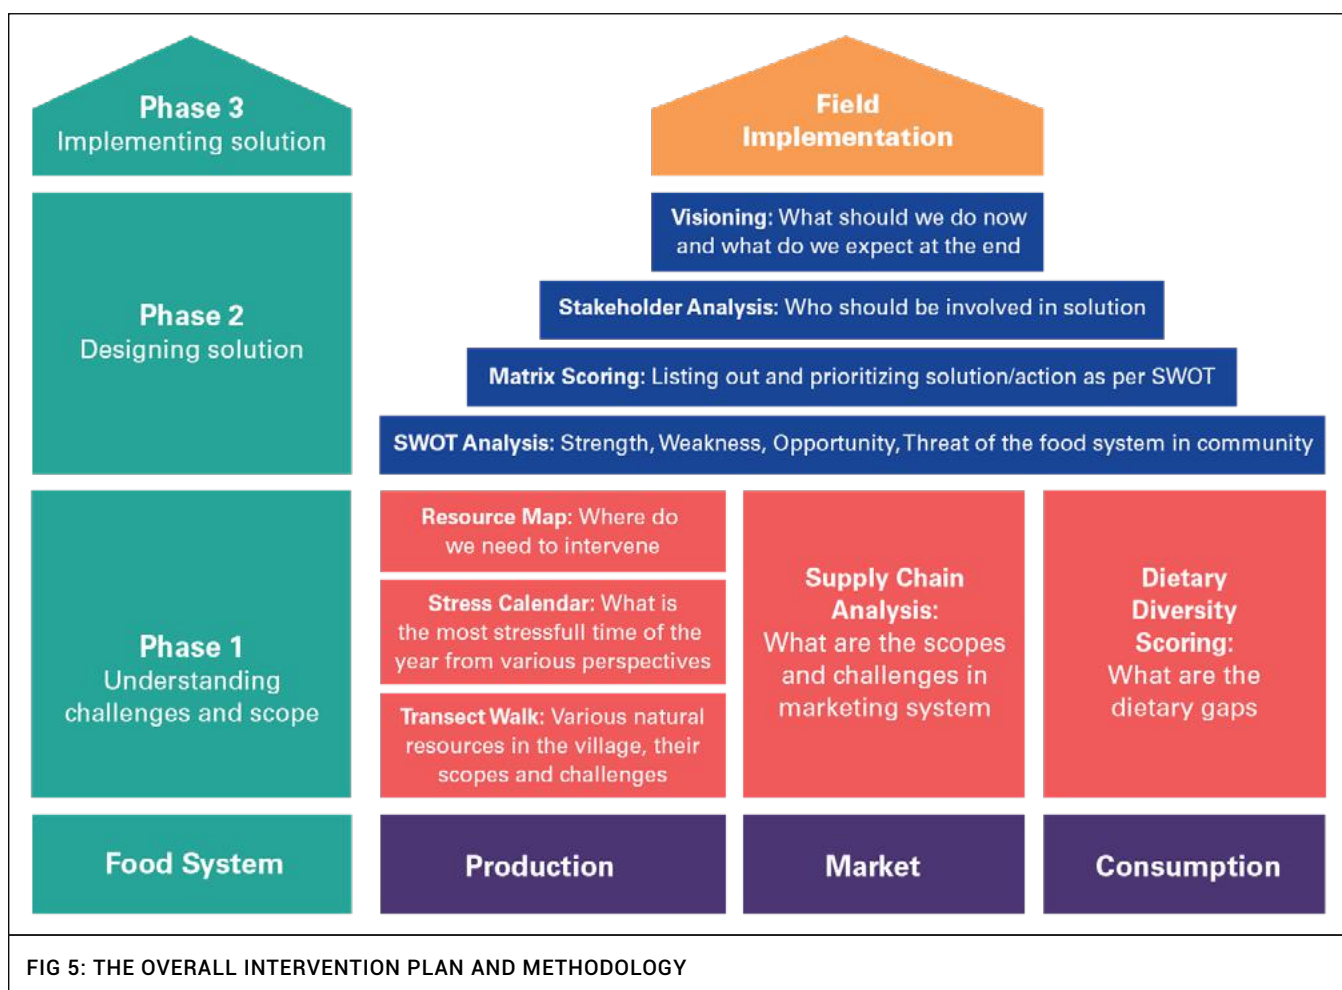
Phase 3
Implementing solution

Field Implementation

Visioning: What should we do now and what do we expect at the end

Phase 2
Designing solution

Stakeholder Analysis: Who should be involved in solution

Matrix Scoring: Listing out and prioritizing solution/action as per SWOT

SWOT Analysis: Strength, Weakness, Opportunity, Threat of the food system in community

Phase 1
Understanding challenges and scope

Resource Map: Where do we need to intervene

Stress Calendar: What is the most stressfull time of the year from various perspectives

Transect Walk: Various natural resources in the village, their scopes and challenges

Supply Chain Analysis: What are the scopes and challenges in marketing system

Dietary Diversity Scoring: What are the dietary gaps

Food System

Production

Market

Consumption

FIG 5: THE OVERALL INTERVENTION PLAN AND METHODOLOGY